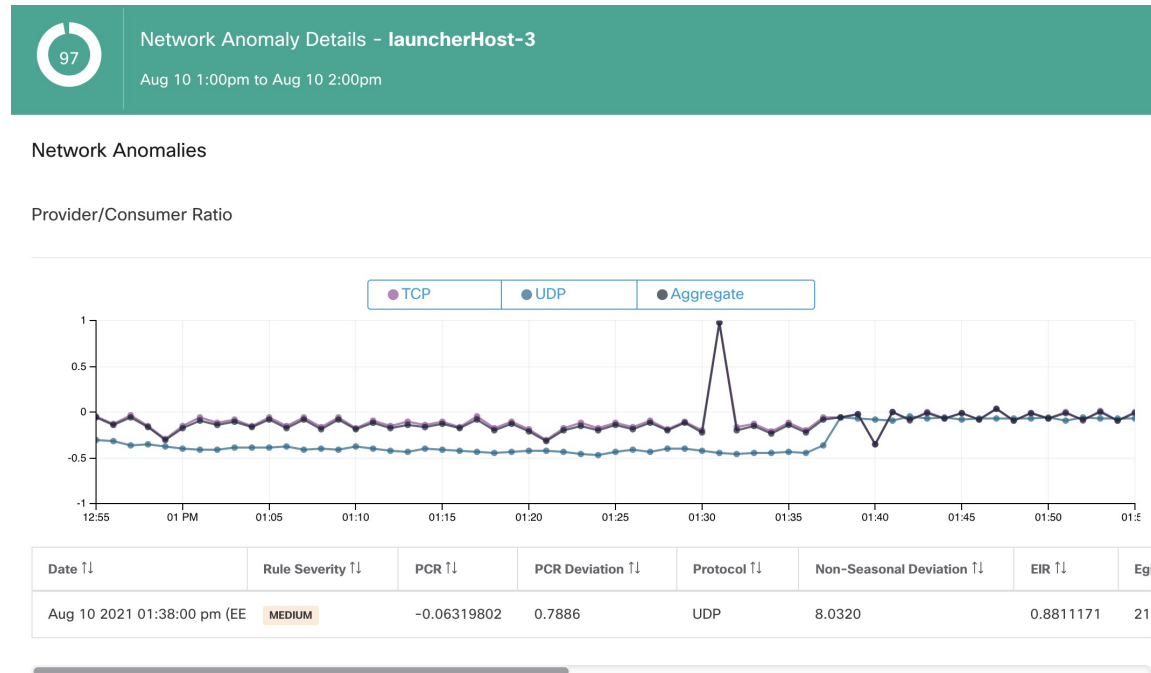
97

Network Anomaly Details - **launcherHost-3**

Aug 10 1:00pm to Aug 10 2:00pm

Network Anomalies

Provider/Consumer Ratio

TCP UDP Aggregate

1
0.5
0
-0.5
-1

12:55 01 PM 01:05 01:10 01:15 01:20 01:25 01:30 01:35 01:40 01:45 01:50 01:5

| Date ⇅ | Rule Severity ⇅ | PCR ⇅ | PCR Deviation ⇅ | Protocol ⇅ | Non-Seasonal Deviation ⇅ | EIR ⇅ | Eg |
|---|---|---|---|---|---|---|---|
| Aug 10 2021 01:38:00 pm (EE | MEDIUM | −0.06319802 | 0.7886 | UDP | 8.0320 | 0.8811171 | 21 |